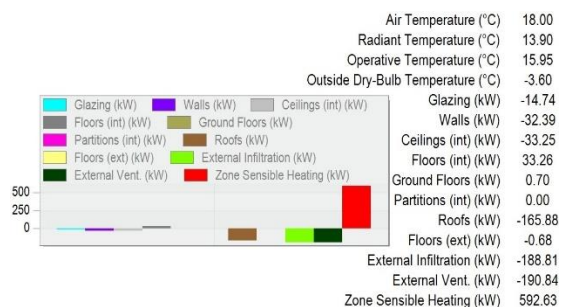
| | |
|---|---|
| Air Temperature (°C) | 18.00 |
| Radiant Temperature (°C) | 13.90 |
| Operative Temperature (°C) | 15.95 |
| Outside Dry-Bulb Temperature (°C) | -3.60 |
| Glazing (kW) | -14.74 |
| Walls (kW) | -32.39 |
| Ceilings (int) (kW) | -33.25 |
| Floors (int) (kW) | 33.26 |
| Ground Floors (kW) | 0.70 |
| Partitions (int) (kW) | 0.00 |
| Roofs (kW) | -165.88 |
| Floors (ext) (kW) | -0.68 |
| External Infiltration (kW) | -188.81 |
| External Vent. (kW) | -190.84 |
| Zone Sensible Heating (kW) | 592.63 |

Glazing (kW)
Walls (kW)
Ceilings (int) (kW)
Floors (int) (kW)
Ground Floors (kW)
Partitions (int) (kW)
Roofs (kW)
Floors (ext) (kW)
External Infiltration (kW)
External Vent. (kW)
Zone Sensible Heating (kW)

500
250
0